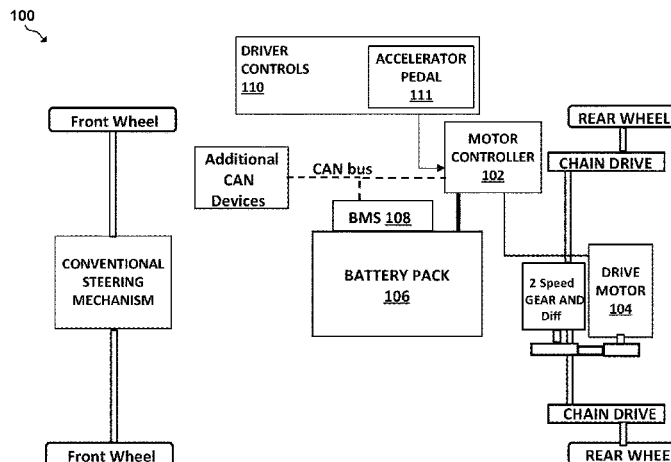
100

DRIVER CONTROLS 110

ACCELERATOR PEDAL 111

Front Wheel

REAR WHEEL

MOTOR CONTROLLER 102

Additional CAN Devices

CAN bus

CHAIN DRIVE

BMS 108

CONVENTIONAL STEERING MECHANISM

BATTERY PACK 106

2 Speed GEAR AND Diff

DRIVE MOTOR 104

CHAIN DRIVE

Front Wheel

REAR WHEE